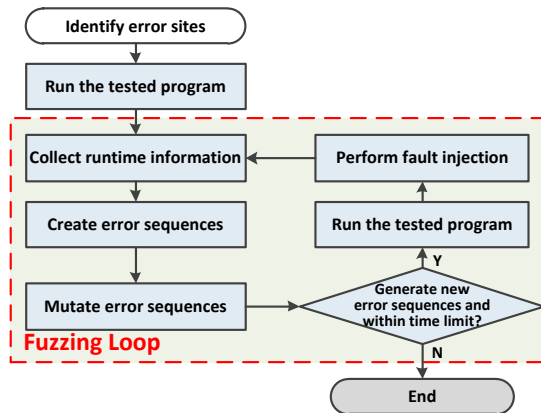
Identify error sites

Run the tested program

Collect runtime information

Perform fault injection

Create error sequences

Run the tested program

Y

Mutate error sequences

Generate new error sequences and within time limit?

Fuzzing Loop

N

End